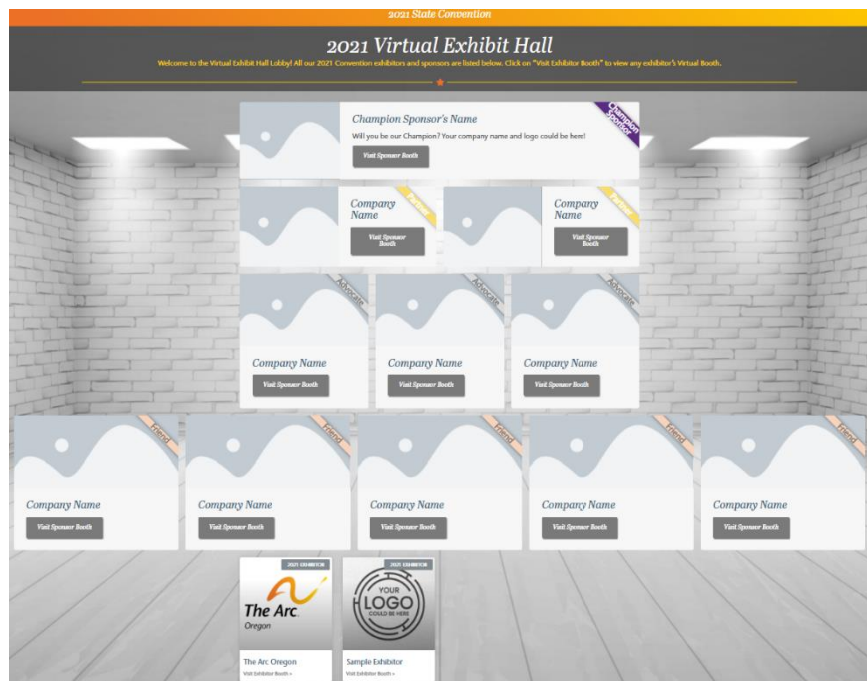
2021 State Convention

2021 Virtual Exhibit Hall

Welcome to the Virtual Exhibit Hall Lobby! All our 2021 Convention exhibitors and sponsors are listed below. Click on "Visit Exhibitor Booth" to view any exhibitor's Virtual Booth.

Champion Sponsor's Name

Will you be our Champion? Your company name and logo could be here!

Visit Sponsor Booth

Champion Sponsor

Company Name

Visit Sponsor Booth

Partner

Company Name

Visit Sponsor Booth

Partner

Advocate

Company Name

Visit Sponsor Booth

Advocate

Company Name

Visit Sponsor Booth

Advocate

Company Name

Visit Sponsor Booth

Friend

Company Name

Visit Sponsor Booth

Friend

Company Name

Visit Sponsor Booth

Friend

Company Name

Visit Sponsor Booth

Friend

Company Name

Visit Sponsor Booth

Friend

Company Name

Visit Sponsor Booth

2021 EXHIBITOR

The Arc. Oregon

The Arc Oregon

Visit Exhibitor Booth »

2021 EXHIBITOR

YOUR LOGO COULD BE HERE

Sample Exhibitor

Visit Exhibitor Booth »